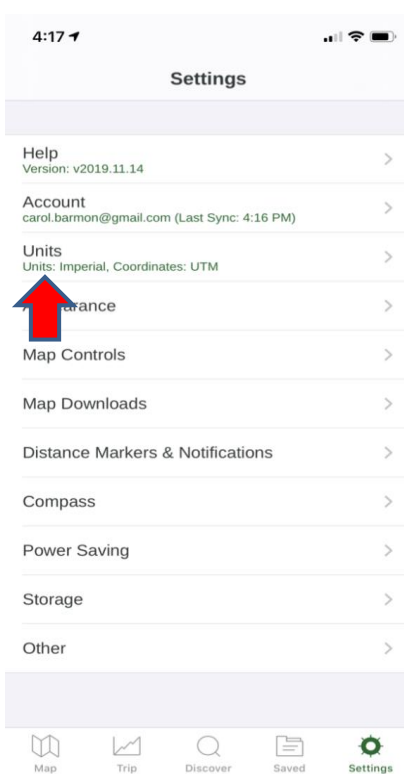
4:17

Settings

Help
Version: v2019.11.14

Account
carol.barmon@gmail.com (Last Sync: 4:16 PM)

Units
Units: Imperial, Coordinates: UTM

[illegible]arance

Map Controls

Map Downloads

Distance Markers & Notifications

Compass

Power Saving

Storage

Other

Map Trip Discover Saved Settings